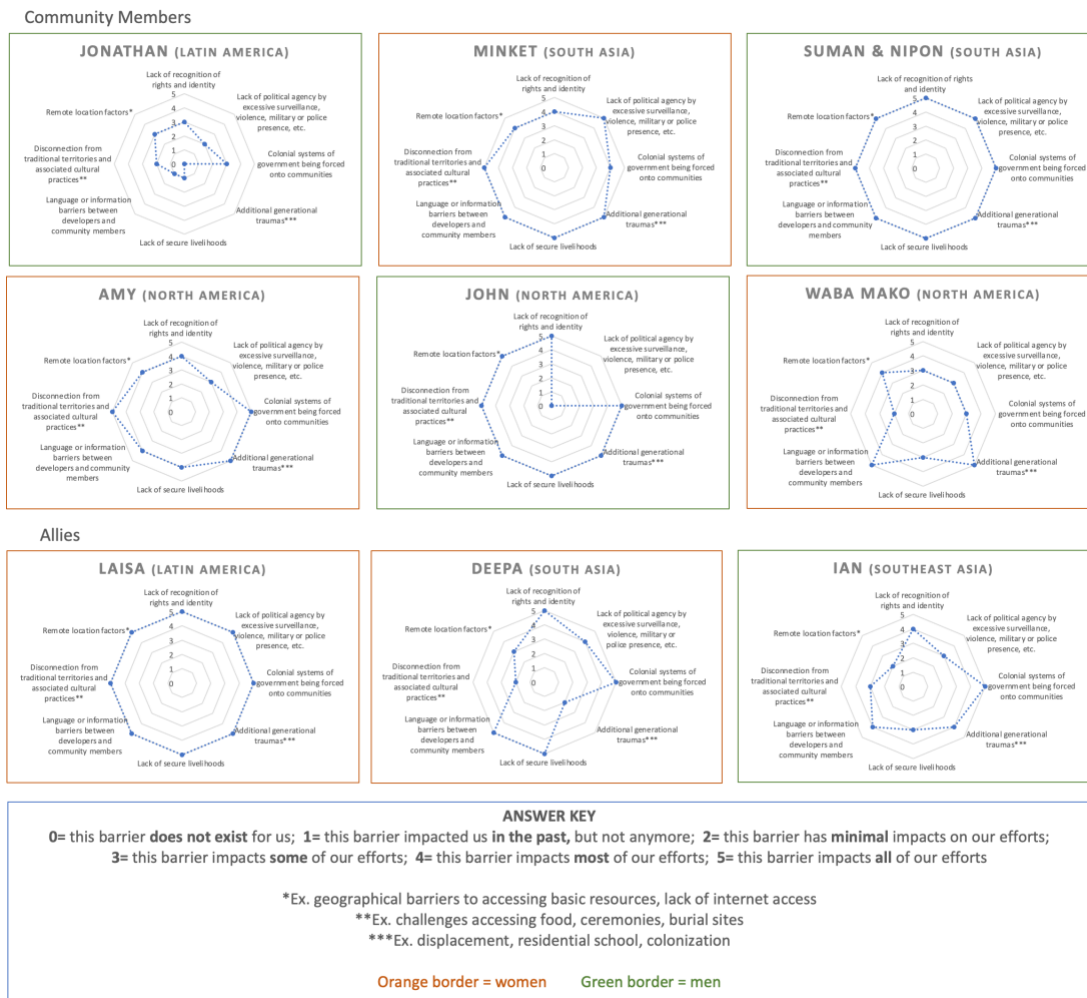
Community Members

JONATHAN (LATIN AMERICA)

Lack of recognition of rights and identity
Lack of political agency by excessive surveillance, violence, military or police presence, etc.
Colonial systems of government being forced onto communities
Additional generational traumas***
Lack of secure livelihoods
Language or information barriers between developers and community members
Disconnection from traditional territories and associated cultural practices**
Remote location factors*
5 4 3 2 1 0

MINKET (SOUTH ASIA)

Lack of recognition of rights and identity
Lack of political agency by excessive surveillance, violence, military or police presence, etc.
Colonial systems of government being forced onto communities
Additional generational traumas***
Lack of secure livelihoods
Language or information barriers between developers and community members
Disconnection from traditional territories and associated cultural practices**
Remote location factors*
5 4 3 2 1 0

SUMAN & NIPON (SOUTH ASIA)

Lack of recognition of rights and identity
Lack of political agency by excessive surveillance, violence, military or police presence, etc.
Colonial systems of government being forced onto communities
Additional generational traumas***
Lack of secure livelihoods
Language or information barriers between developers and community members
Disconnection from traditional territories and associated cultural practices**
Remote location factors*
5 4 3 2 1 0

AMY (NORTH AMERICA)

Lack of recognition of rights and identity
Lack of political agency by excessive surveillance, violence, military or police presence, etc.
Colonial systems of government being forced onto communities
Additional generational traumas***
Lack of secure livelihoods
Language or information barriers between developers and community members
Disconnection from traditional territories and associated cultural practices**
Remote location factors*
5 4 3 2 1 0

JOHN (NORTH AMERICA)

Lack of recognition of rights and identity
Lack of political agency by excessive surveillance, violence, military or police presence, etc.
Colonial systems of government being forced onto communities
Additional generational traumas***
Lack of secure livelihoods
Language or information barriers between developers and community members
Disconnection from traditional territories and associated cultural practices**
Remote location factors*
5 4 3 2 1 0

WABA MAKO (NORTH AMERICA)

Lack of recognition of rights and identity
Lack of political agency by excessive surveillance, violence, military or police presence, etc.
Colonial systems of government being forced onto communities
Additional generational traumas***
Lack of secure livelihoods
Language or information barriers between developers and community members
Disconnection from traditional territories and associated cultural practices**
Remote location factors*
5 4 3 2 1 0

Allies

LAISA (LATIN AMERICA)

Lack of recognition of rights and identity
Lack of political agency by excessive surveillance, violence, military or police presence, etc.
Colonial systems of government being forced onto communities
Additional generational traumas***
Lack of secure livelihoods
Language or information barriers between developers and community members
Disconnection from traditional territories and associated cultural practices**
Remote location factors*
5 4 3 2 1 0

DEEPA (SOUTH ASIA)

Lack of recognition of rights and identity
Lack of political agency by excessive surveillance, violence, military or police presence, etc.
Colonial systems of government being forced onto communities
Additional generational traumas***
Lack of secure livelihoods
Language or information barriers between developers and community members
Disconnection from traditional territories and associated cultural practices**
Remote location factors*
5 4 3 2 1 0

IAN (SOUTHEAST ASIA)

Lack of recognition of rights and identity
Lack of political agency by excessive surveillance, violence, military or police presence, etc.
Colonial systems of government being forced onto communities
Additional generational traumas***
Lack of secure livelihoods
Language or information barriers between developers and community members
Disconnection from traditional territories and associated cultural practices**
Remote location factors*
5 4 3 2 1 0

ANSWER KEY
0= this barrier **does not exist** for us; 1= this barrier impacted us **in the past,** but not anymore; 2= this barrier has **minimal** impacts on our efforts; 3= this barrier impacts **some** of our efforts; 4= this barrier impacts **most** of our efforts; 5= this barrier impacts **all** of our efforts

*Ex. geographical barriers to accessing basic resources, lack of internet access
**Ex. challenges accessing food, ceremonies, burial sites
***Ex. displacement, residential school, colonization

Orange border = women Green border = men